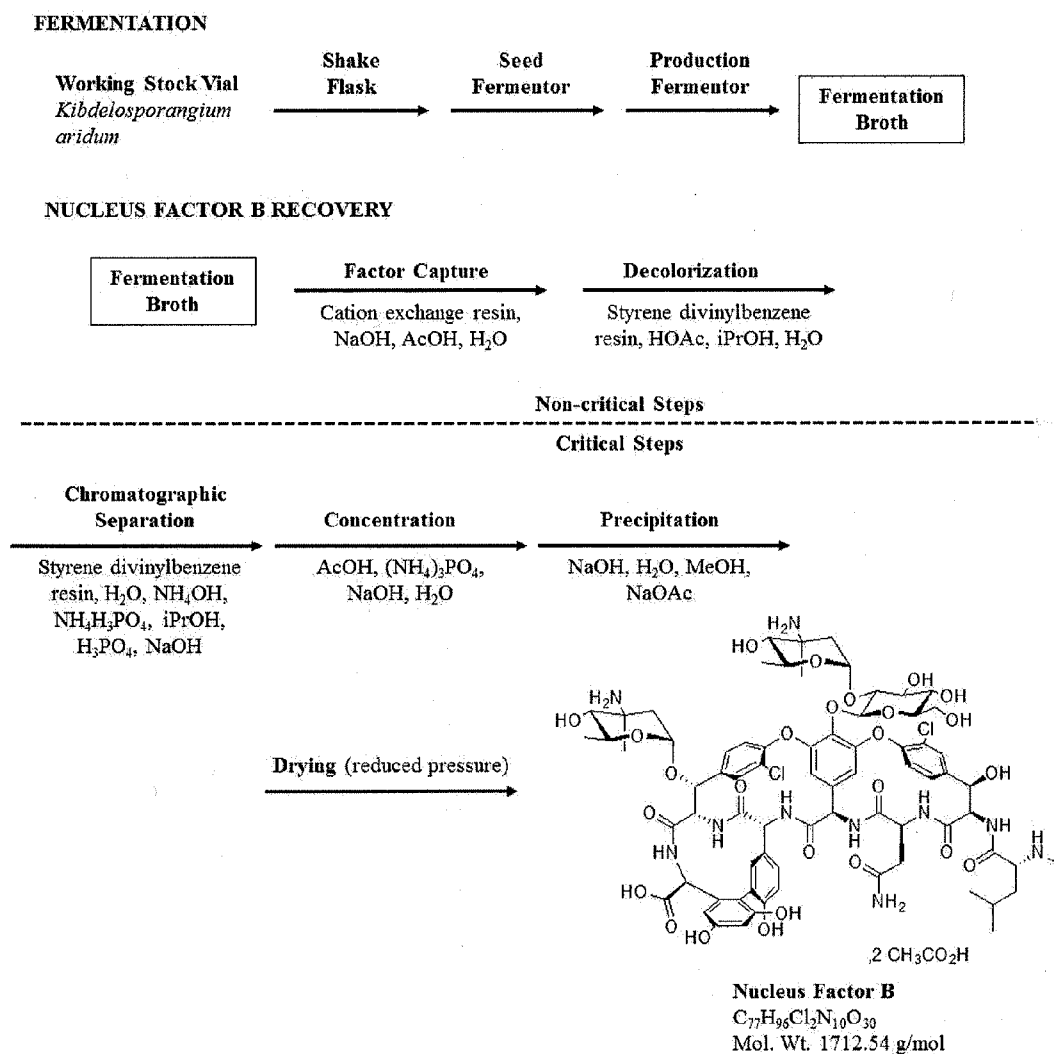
FERMENTATION

Working Stock Vial
*Kibdelosporangium aridum*

Shake Flask

Seed Fermentor

Production Fermentor

Fermentation Broth

NUCLEUS FACTOR B RECOVERY

Fermentation Broth

Factor Capture
Cation exchange resin, NaOH, AcOH, $H_2O$

Decolorization
Styrene divinylbenzene resin, HOAc, iPrOH, $H_2O$

Non-critical Steps

Critical Steps

Chromatographic Separation
Styrene divinylbenzene resin, $H_2O$, $NH_4OH$, $NH_4H_2PO_4$, iPrOH, $H_3PO_4$, NaOH

Concentration
AcOH, $(NH_4)_3PO_4$, NaOH, $H_2O$

Precipitation
NaOH, $H_2O$, MeOH, NaOAc

Drying (reduced pressure)

$H_2N$ HO O O OH OH OH $H_2N$ HO O O O Cl O Cl OH O O H N N H O H N O N H O H N O N H O N H H N HN HO O O $NH_2$ OH HO OH

.2 $CH_3CO_2H$

Nucleus Factor B
$C_{77}H_{96}Cl_2N_{10}O_{30}$
Mol. Wt. 1712.54 g/mol